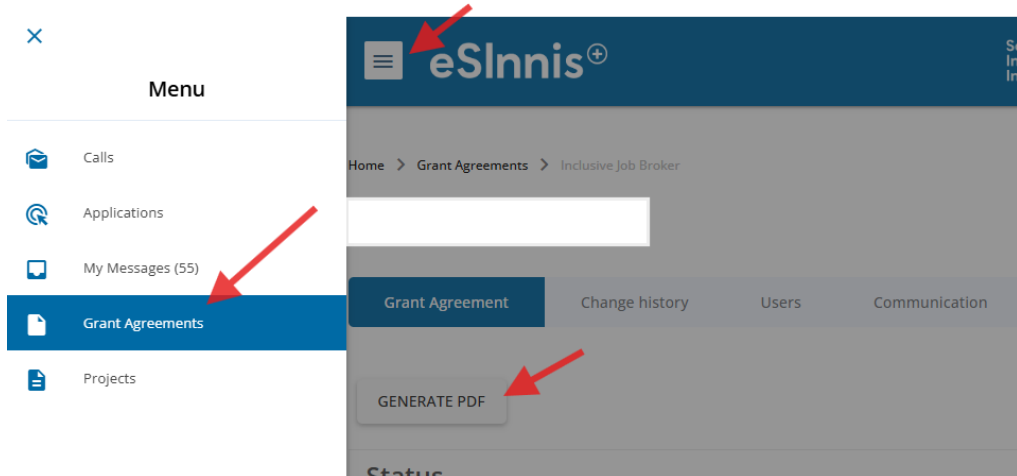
Menu

Calls

Applications

My Messages (55)

Grant Agreements

Projects

eSInnis

Se
In
In

Home > Grant Agreements > Inclusive Job Broker

Grant Agreement | Change history | Users | Communication

GENERATE PDF

Status